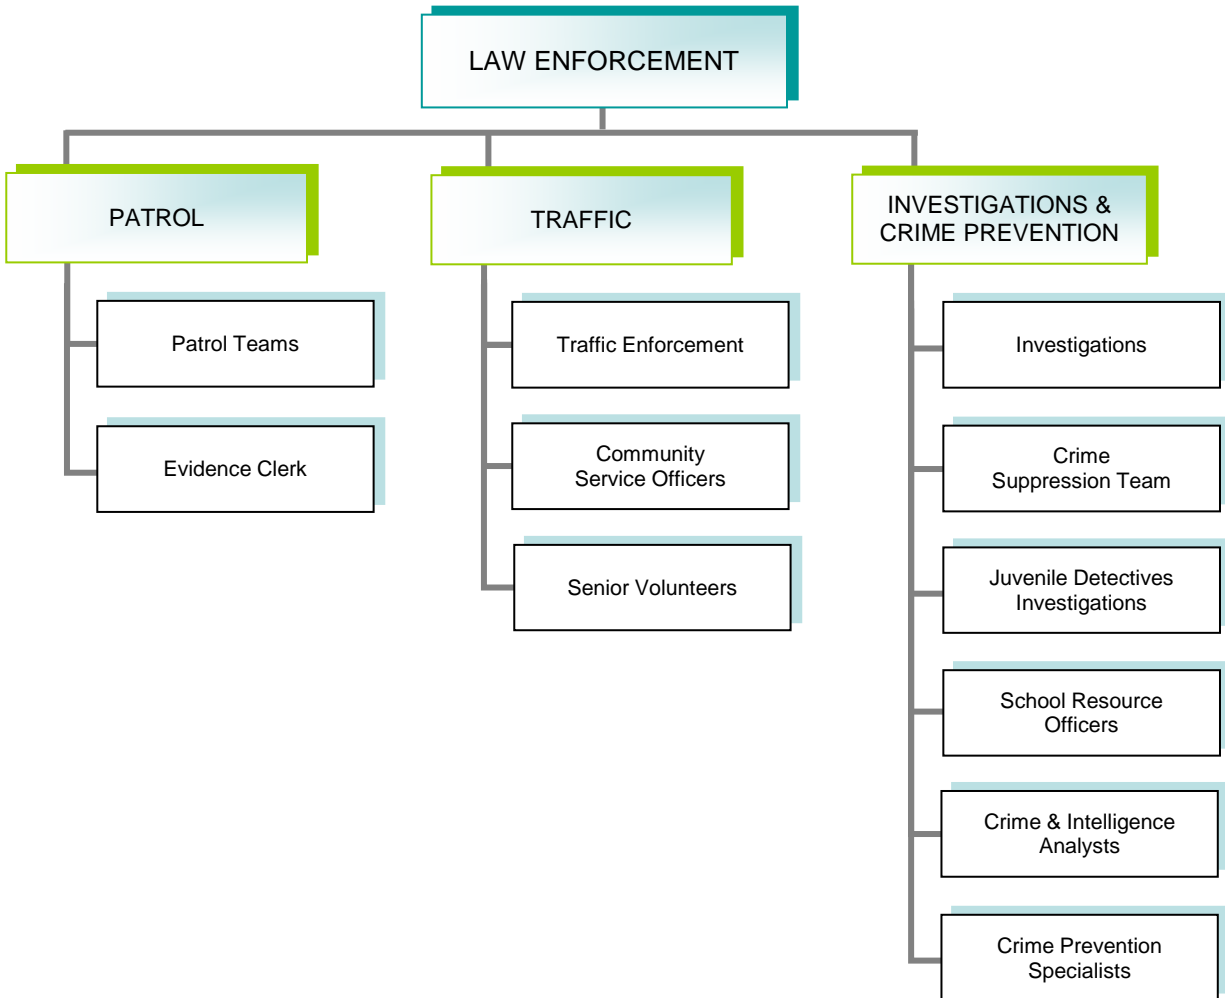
LAW ENFORCEMENT

PATROL

Patrol Teams

Evidence Clerk

TRAFFIC

Traffic Enforcement

Community Service Officers

Senior Volunteers

INVESTIGATIONS & CRIME PREVENTION

Investigations

Crime Suppression Team

Juvenile Detectives Investigations

School Resource Officers

Crime & Intelligence Analysts

Crime Prevention Specialists